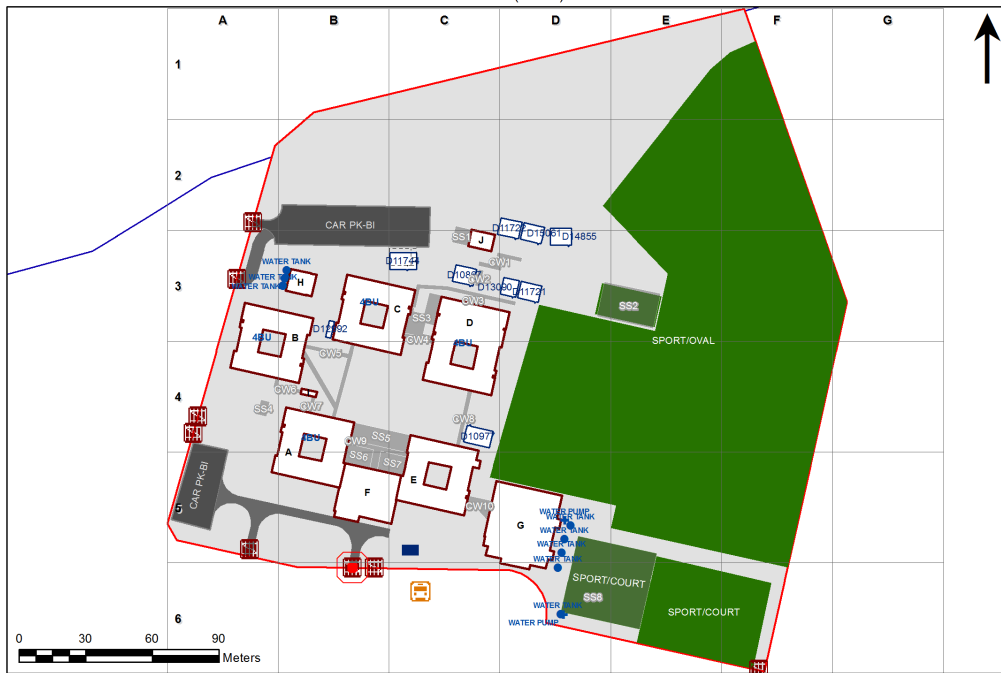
A B C D E F G

1
2
3
4
5
6

CAR PK-BI
WATER TANK
WATER TANK
H
4BU
C
SS3
D
4BU
B
D12792
GW5
GW4
4BU
GW6
GW7
SS4
J
SS1
D11723
D15061
D14855
D11744
D10897
GW1
GW2
D13090
D11721
GW3
SS2
SPORT/OVAL
GW8
D11097
4BU
A
GW9
SS5
SS6
SS7
E
F
CAR PK-BI
GW10
G
WATER PUMP
WATER TANK
WATER TANK
WATER TANK
WATER TANK
SPORT/COURT
SS8
SPORT/COURT
WATER TANK
WATER PUMP

0 30 60 90
Meters